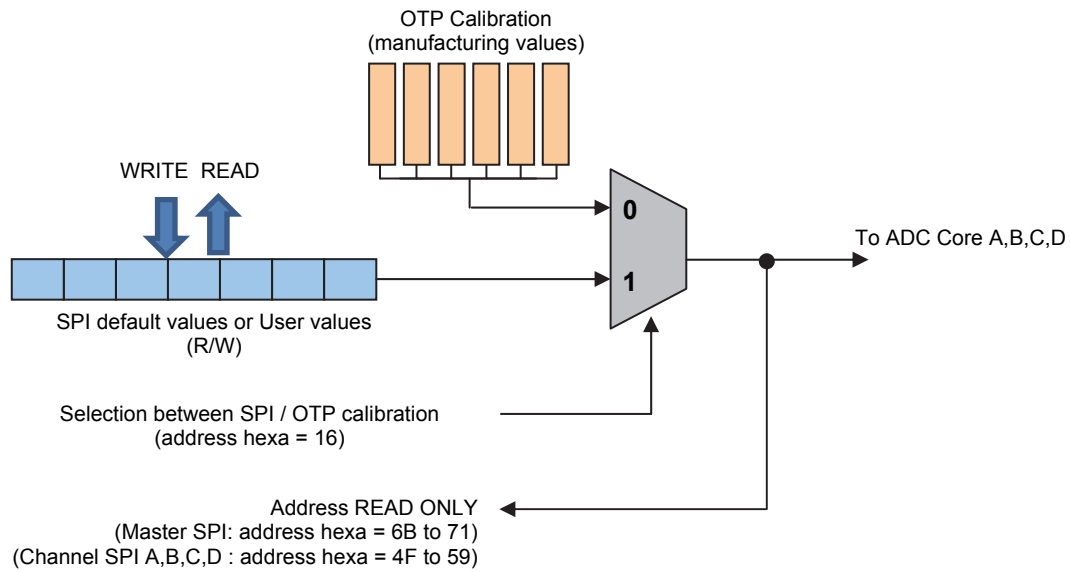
OTP Calibration
(manufacturing values)

WRITE READ

0

1

To ADC Core A,B,C,D

SPI default values or User values
(R/W)

Selection between SPI / OTP calibration
(address hexa = 16)

Address READ ONLY
(Master SPI: address hexa = 6B to 71)
(Channel SPI A,B,C,D : address hexa = 4F to 59)